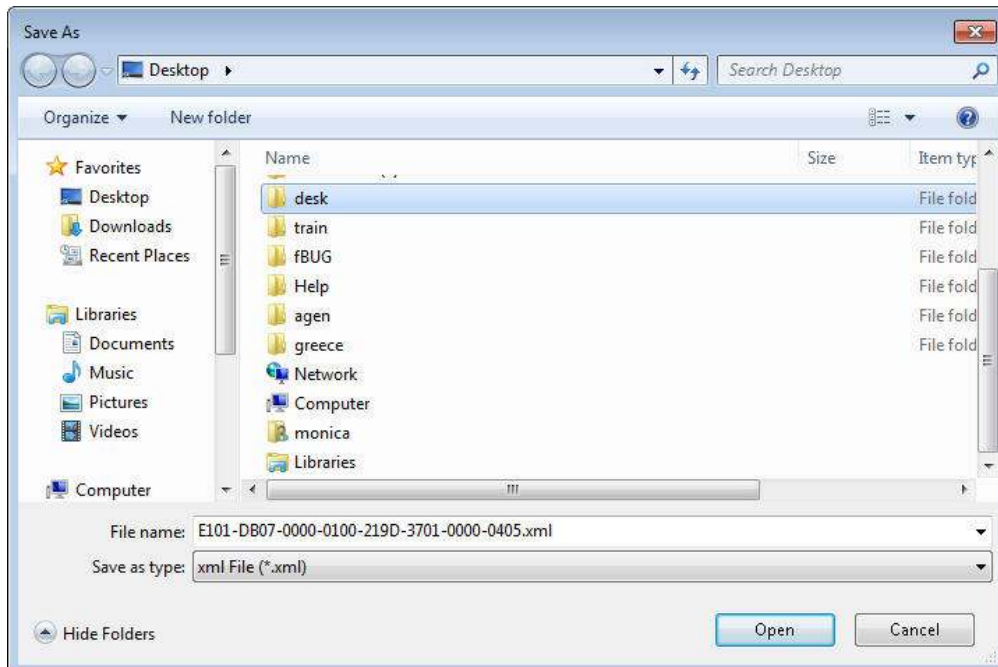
Save As

Desktop ▸

Search Desktop

Organize ▾ New folder

Favorites
Desktop
Downloads
Recent Places

Libraries
Documents
Music
Pictures
Videos

Computer

| Name | Size | Item typ |
|---|---|---|
| desk | | File fold |
| train | | File fold |
| fBUG | | File fold |
| Help | | File fold |
| agen | | File fold |
| greece | | File fold |
| Network | | |
| Computer | | |
| monica | | |
| Libraries | | |

File name: E101-DB07-0000-0100-219D-3701-0000-0405.xml

Save as type: xml File (*.xml)

Hide Folders

Open Cancel